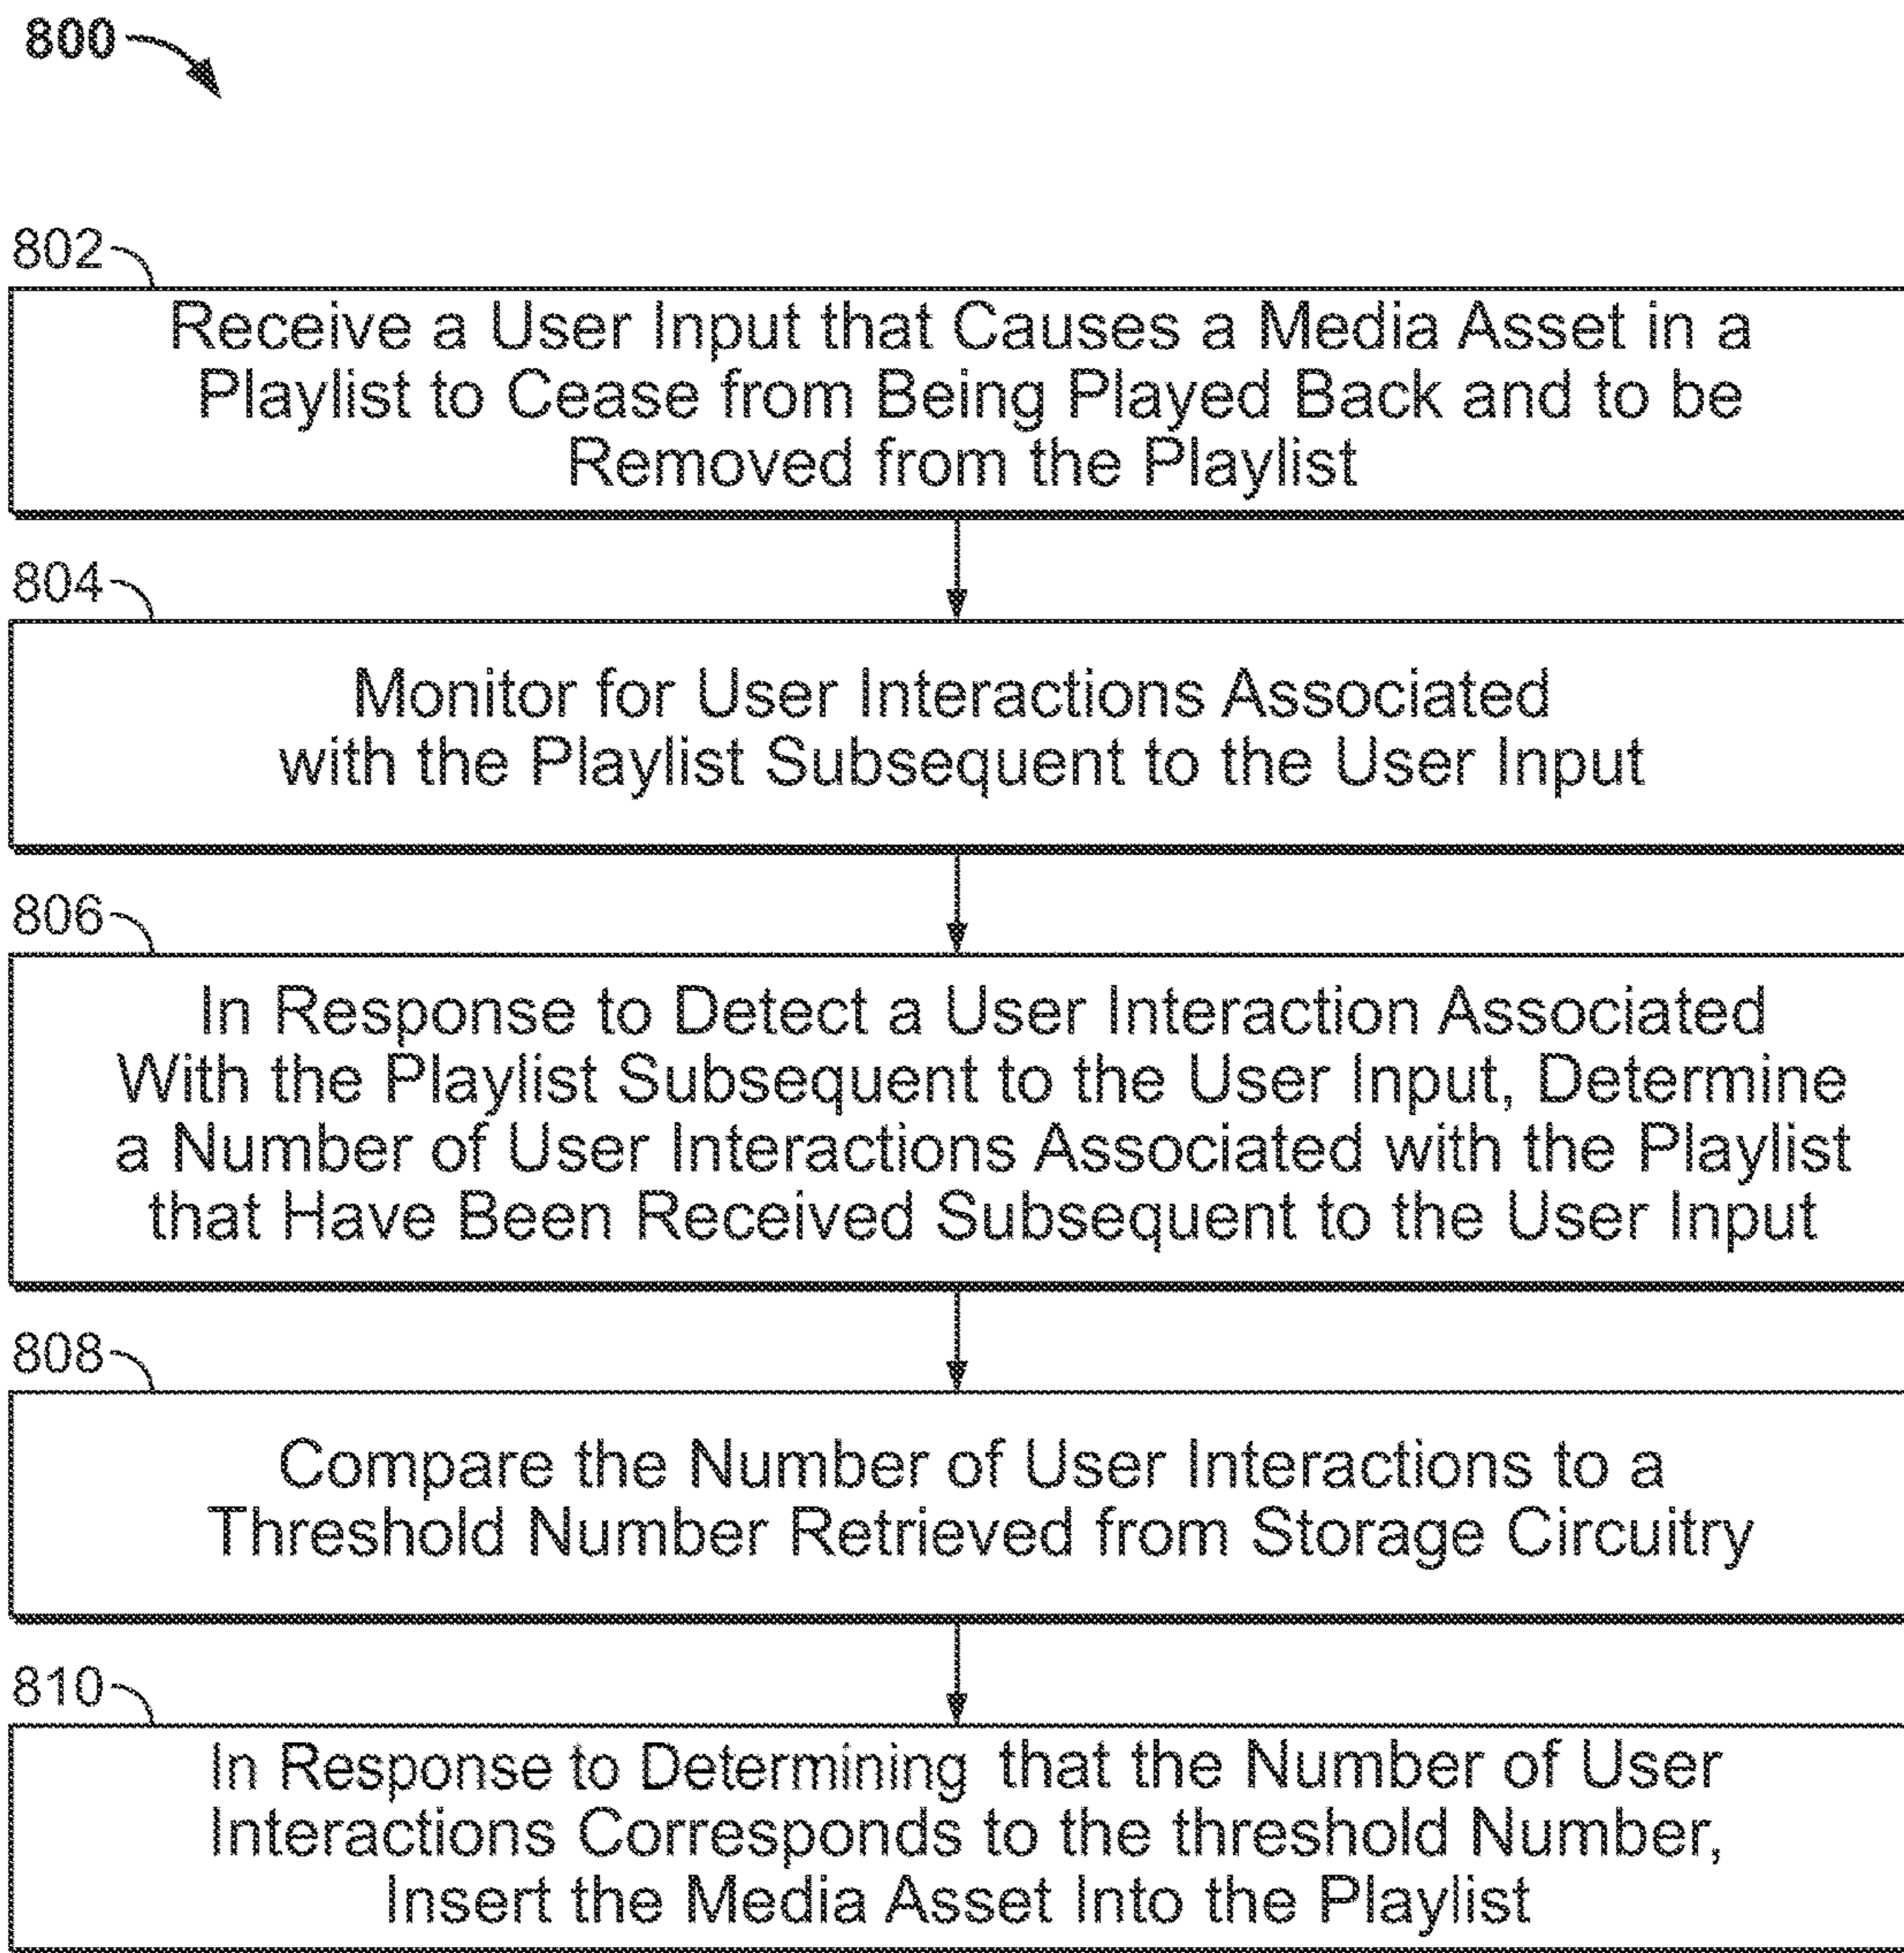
800

802

Receive a User Input that Causes a Media Asset in a Playlist to Cease from Being Played Back and to be Removed from the Playlist

804

Monitor for User Interactions Associated with the Playlist Subsequent to the User Input

806

In Response to Detect a User Interaction Associated With the Playlist Subsequent to the User Input, Determine a Number of User Interactions Associated with the Playlist that Have Been Received Subsequent to the User Input

808

Compare the Number of User Interactions to a Threshold Number Retrieved from Storage Circuitry

810

In Response to Determining that the Number of User Interactions Corresponds to the threshold Number, Insert the Media Asset Into the Playlist